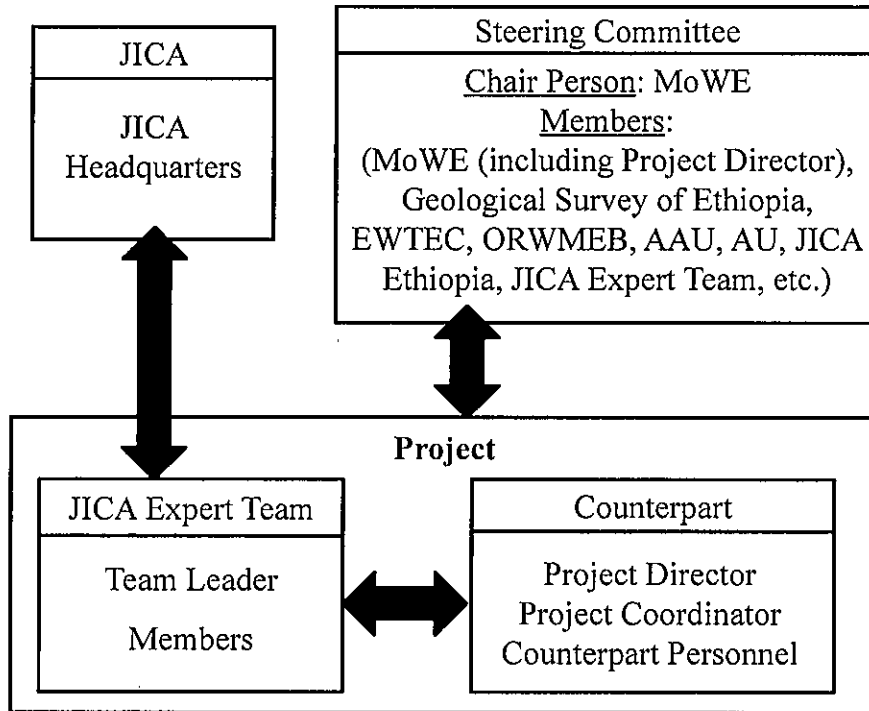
JICA

JICA Headquarters

Steering Committee

Chair Person: MoWE
Members:
(MoWE (including Project Director), Geological Survey of Ethiopia, EWTEC, ORWMEB, AAU, AU, JICA Ethiopia, JICA Expert Team, etc.)

Project

JICA Expert Team

Team Leader

Members

Counterpart

Project Director
Project Coordinator
Counterpart Personnel